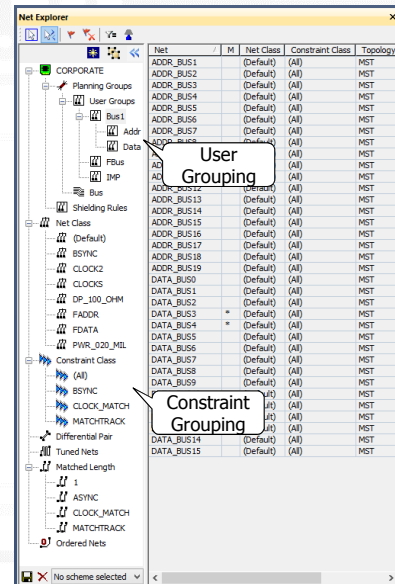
Net Explorer

CORPORATE
Planning Groups
User Groups
Bus1
Addr
Data
FBus
IMP
Bus
Shielding Rules
Net Class
(Default)
BSYNC
CLOCK2
CLOCKS
DP_100_OHM
FADDR
FDATA
PWR_020_MIL
Constraint Class
(All)
BSYNC
CLOCK_MATCH
MATCHTRACK
Differential Pair
Tuned Nets
Matched Length
1
ASYNC
CLOCK_MATCH
MATCHTRACK
Ordered Nets

No scheme selected

| Net | M | Net Class | Constraint Class | Topology |
|---|---|---|---|---|
| ADDR_BUS1 | | (Default) | (All) | MST |
| ADDR_BUS2 | | (Default) | (All) | MST |
| ADDR_BUS3 | | (Default) | (All) | MST |
| ADDR_BUS4 | | (Default) | (All) | MST |
| ADDR_BUS5 | | (Default) | (All) | MST |
| ADDR_BUS6 | | (Default) | (All) | MST |
| ADDR_BUS7 | | (Default) | (All) | MST |
| ADDR_BUS8 | | (Default) | (All) | MST |
| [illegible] | | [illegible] | (All) | MST |
| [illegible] | | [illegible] | (All) | MST |
| AD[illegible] | | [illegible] | (All) | MST |
| ADDR_BUS12 | | (Default) | (All) | MST |
| ADDR_BUS13 | | (Default) | (All) | MST |
| ADDR_BUS14 | | (Default) | (All) | MST |
| ADDR_BUS15 | | (Default) | (All) | MST |
| ADDR_BUS16 | | (Default) | (All) | MST |
| ADDR_BUS17 | | (Default) | (All) | MST |
| ADDR_BUS18 | | (Default) | (All) | MST |
| ADDR_BUS19 | | (Default) | (All) | MST |
| DATA_BUS0 | | (Default) | (All) | MST |
| DATA_BUS1 | | (Default) | (All) | MST |
| DATA_BUS2 | | (Default) | (All) | MST |
| DATA_BUS3 | * | (Default) | (All) | MST |
| DATA_BUS4 | * | (Default) | (All) | MST |
| DATA_BUS5 | | (Default) | (All) | MST |
| DATA_BUS6 | | (Default) | (All) | MST |
| DATA_BUS7 | | (Default) | (All) | MST |
| DATA_BUS8 | | (Default) | (All) | MST |
| DATA_BUS9 | | (Default) | (All) | MST |
| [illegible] | | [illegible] | (All) | MST |
| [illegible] | | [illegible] | (All) | MST |
| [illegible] | | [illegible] | (All) | MST |
| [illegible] | | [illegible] | (All) | MST |
| DATA_BUS14 | | (Default) | (All) | MST |
| DATA_BUS15 | | (Default) | (All) | MST |

User Grouping

Constraint Grouping